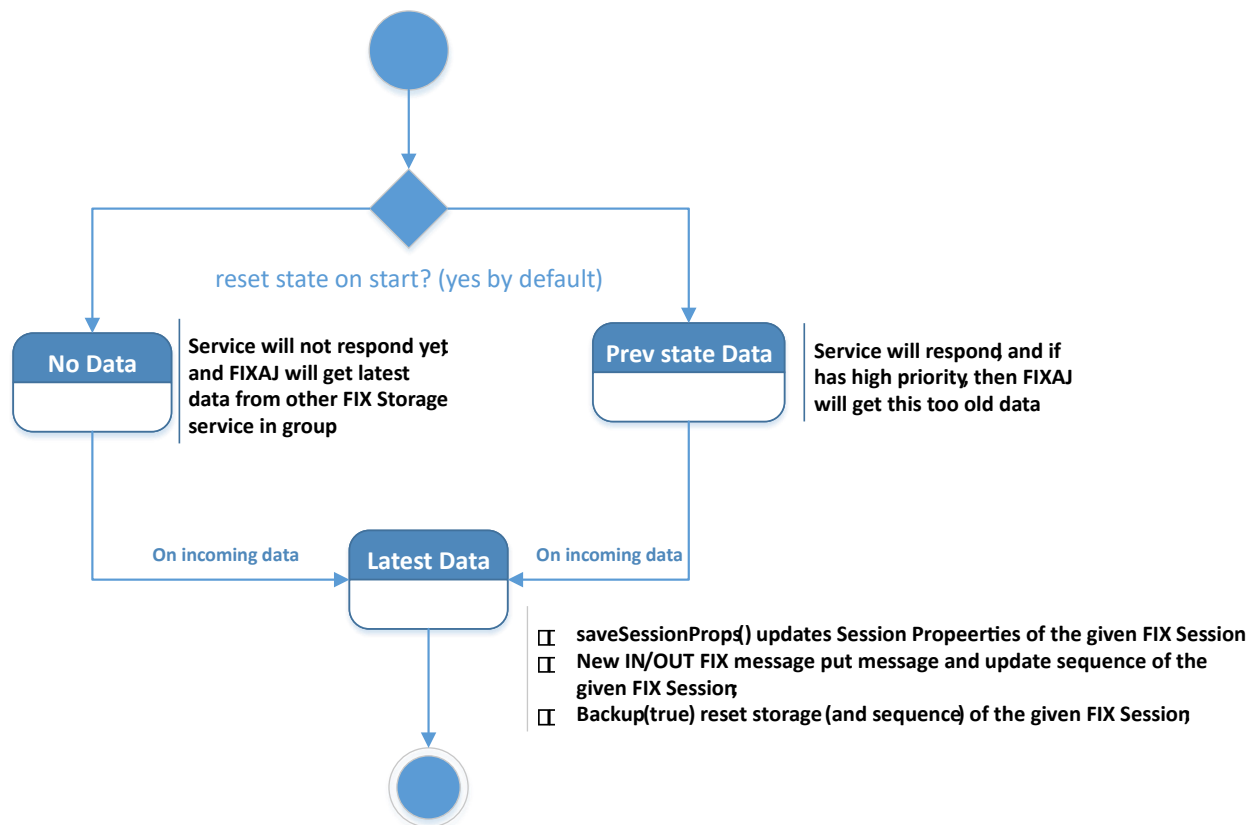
reset state on start? (yes by default)

No Data

Service will not respond yet, and FIXAJ will get latest data from other FIX Storage service in group

Prev state Data

Service will respond, and if has high priority, then FIXAJ will get this too old data

On incoming data

Latest Data

On incoming data

saveSessionProps() updates Session Propeerties of the given FIX Session

New IN/OUT FIX message put message and update sequence of the given FIX Session;

Backup(true) reset storage (and sequence) of the given FIX Session